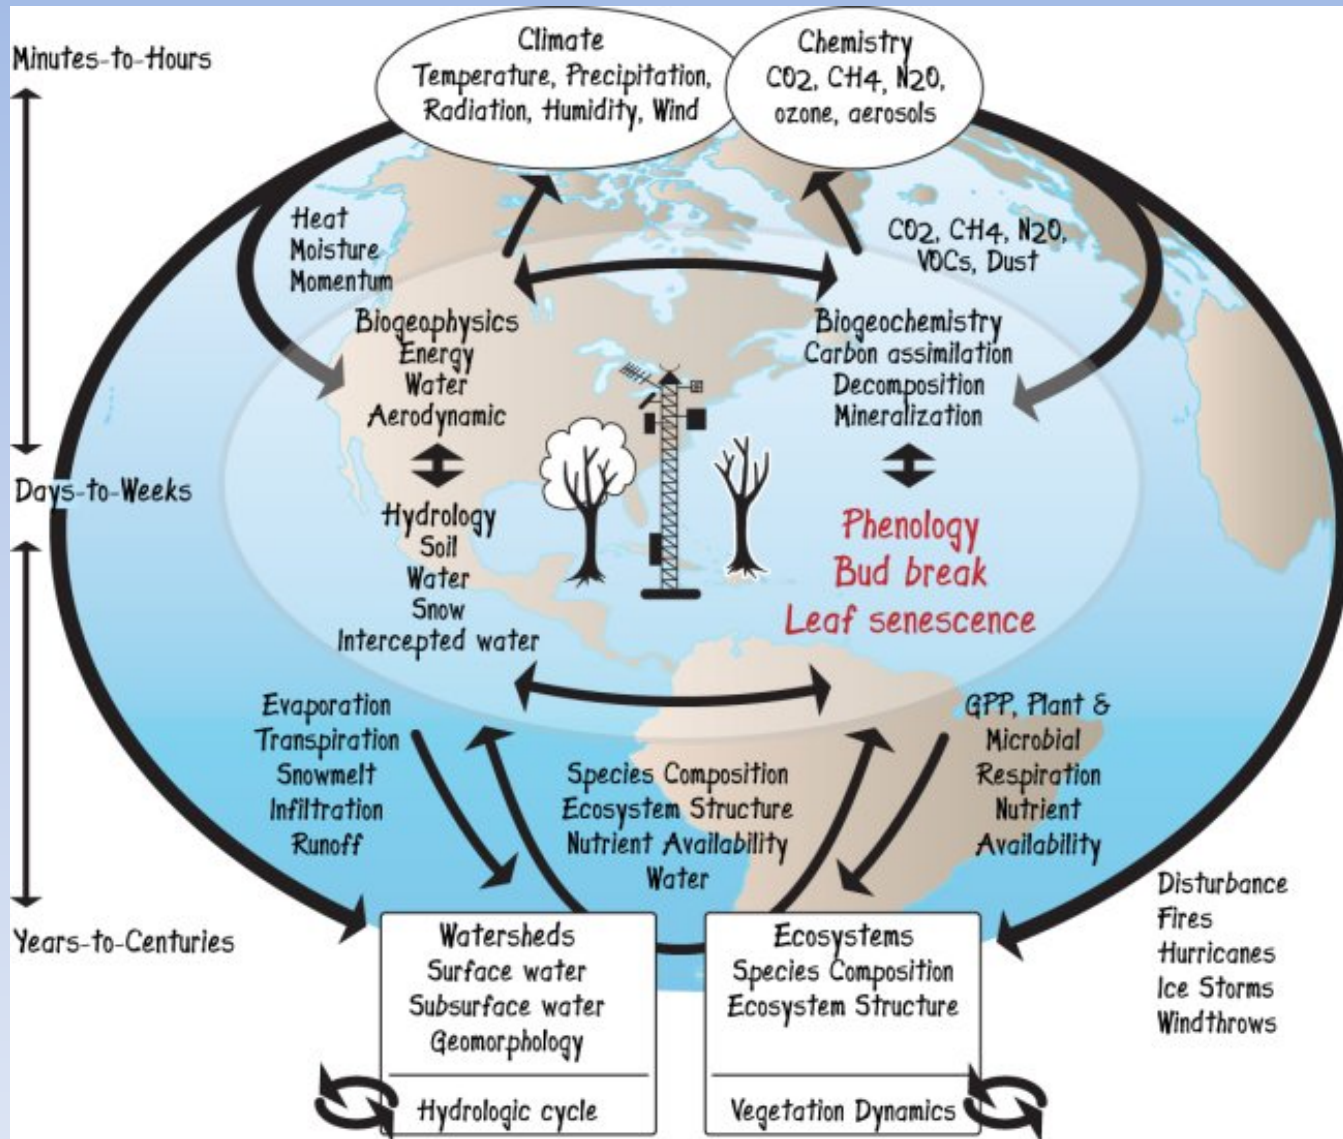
Minutes-to-Hours

Climate
Temperature, Precipitation,
Radiation, Humidity, Wind

Chemistry
CO2, CH4, N2O,
ozone, aerosols

Heat
Moisture
Momentum

CO2, CH4, N2O,
VOCs, Dust

Biogeophysics
Energy
Water
Aerodynamic

Biogeochemistry
Carbon assimilation
Decomposition
Mineralization

Days-to-Weeks

Hydrology
Soil
Water
Snow
Intercepted water

Phenology
Bud break
Leaf senescence

Evaporation
Transpiration
Snowmelt
Infiltration
Runoff

Species Composition
Ecosystem Structure
Nutrient Availability
Water

GPP, Plant &
Microbial
Respiration
Nutrient
Availability

Disturbance
Fires
Hurricanes
Ice Storms
Windthrows

Years-to-Centuries

Watersheds
Surface water
Subsurface water
Geomorphology

Hydrologic cycle

Ecosystems
Species Composition
Ecosystem Structure

Vegetation Dynamics